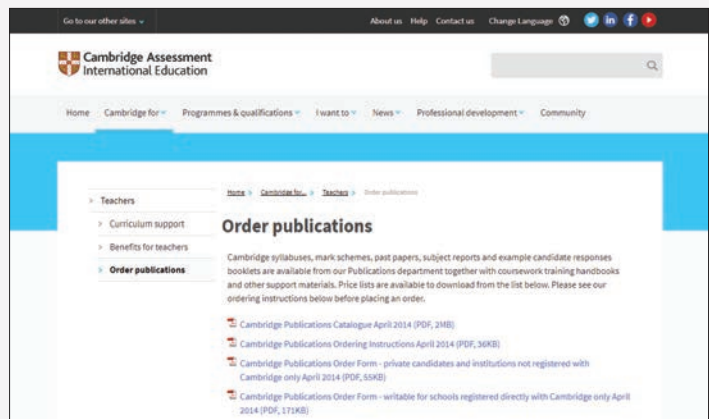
Go to our other sites

About us Help Contact us Change Language

Cambridge Assessment International Education

Home Cambridge for Programmes & qualifications I want to News Professional development Community

Home > Cambridge for... > Teachers > Order publications

Teachers
Curriculum support
Benefits for teachers
Order publications

Order publications

Cambridge syllabuses, mark schemes, past papers, subject reports and example candidate responses booklets are available from our Publications department together with coursework training handbooks and other support materials. Price lists are available to download from the list below. Please see our ordering instructions below before placing an order.

Cambridge Publications Catalogue April 2014 (PDF, 2MB)

Cambridge Publications Ordering Instructions April 2014 (PDF, 36KB)

Cambridge Publications Order Form - private candidates and institutions not registered with Cambridge only April 2014 (PDF, 55KB)

Cambridge Publications Order Form - writable for schools registered directly with Cambridge only April 2014 (PDF, 171KB)